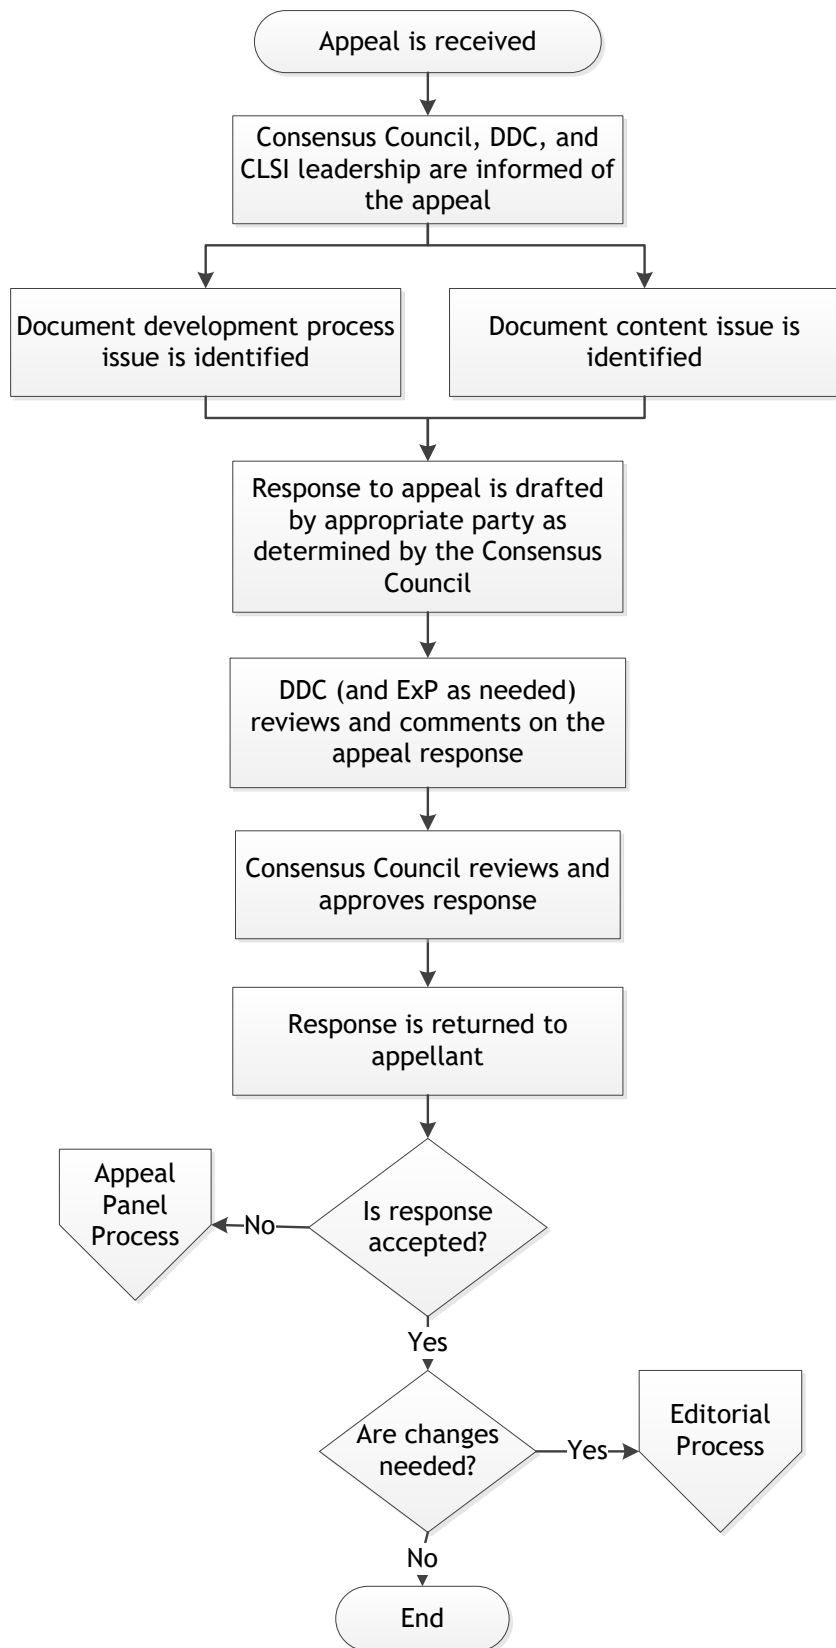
Appeal is received

Consensus Council, DDC, and CLSI leadership are informed of the appeal

Document development process issue is identified

Document content issue is identified

Response to appeal is drafted by appropriate party as determined by the Consensus Council

DDC (and ExP as needed) reviews and comments on the appeal response

Consensus Council reviews and approves response

Response is returned to appellant

Appeal Panel Process

No

Is response accepted?

Yes

Are changes needed?

Yes

Editorial Process

No

End